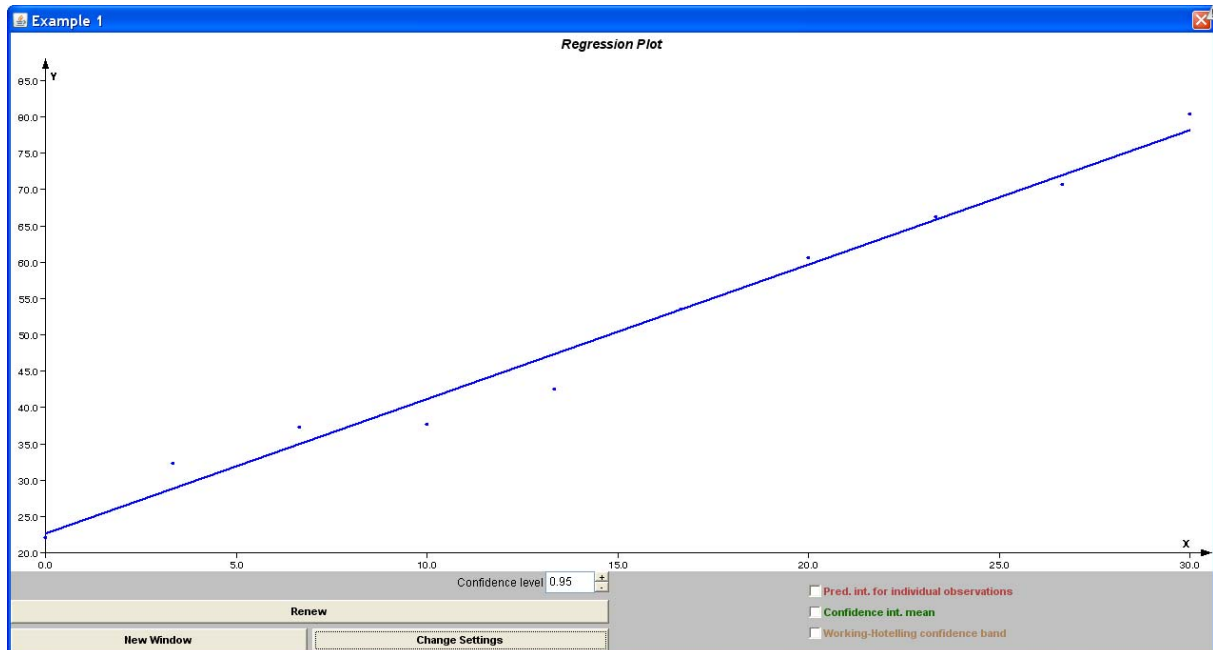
Example 1

Regression Plot

Y
85.0
80.0
75.0
70.0
65.0
60.0
55.0
50.0
45.0
40.0
35.0
30.0
25.0
20.0

X
0.0
5.0
10.0
15.0
20.0
25.0
30.0

Confidence level 0.95

Renew

New Window

Change Settings

Pred. int. for individual observations

Confidence int. mean

Working-Hotelling confidence band